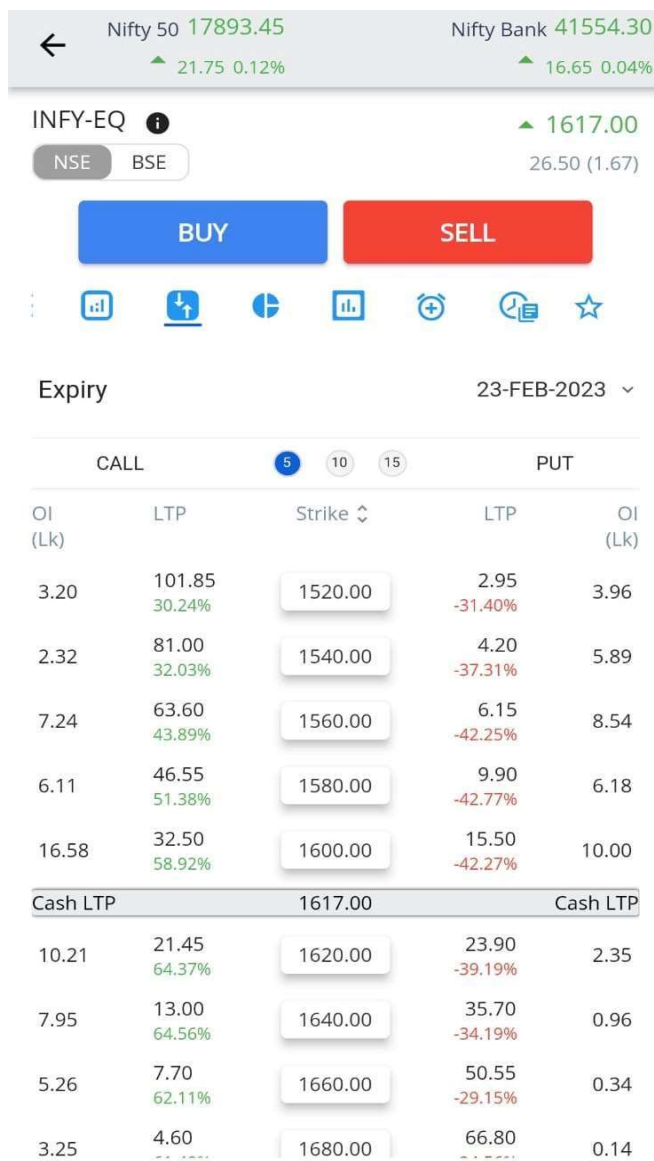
Nifty 50 17893.45
21.75 0.12%

Nifty Bank 41554.30
16.65 0.04%

INFY-EQ

1617.00

NSE BSE

26.50 (1.67)

BUY

SELL

Expiry

23-FEB-2023

CALL

5 10 15

PUT

| OI (Lk) | LTP | Strike | LTP | OI (Lk) |
|---|---|---|---|---|
| 3.20 | 101.85 30.24% | 1520.00 | 2.95 -31.40% | 3.96 |
| 2.32 | 81.00 32.03% | 1540.00 | 4.20 -37.31% | 5.89 |
| 7.24 | 63.60 43.89% | 1560.00 | 6.15 -42.25% | 8.54 |
| 6.11 | 46.55 51.38% | 1580.00 | 9.90 -42.77% | 6.18 |
| 16.58 | 32.50 58.92% | 1600.00 | 15.50 -42.27% | 10.00 |
| Cash LTP | | 1617.00 | | Cash LTP |
| 10.21 | 21.45 64.37% | 1620.00 | 23.90 -39.19% | 2.35 |
| 7.95 | 13.00 64.56% | 1640.00 | 35.70 -34.19% | 0.96 |
| 5.26 | 7.70 62.11% | 1660.00 | 50.55 -29.15% | 0.34 |
| 3.25 | 4.60 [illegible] | 1680.00 | 66.80 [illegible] | 0.14 |